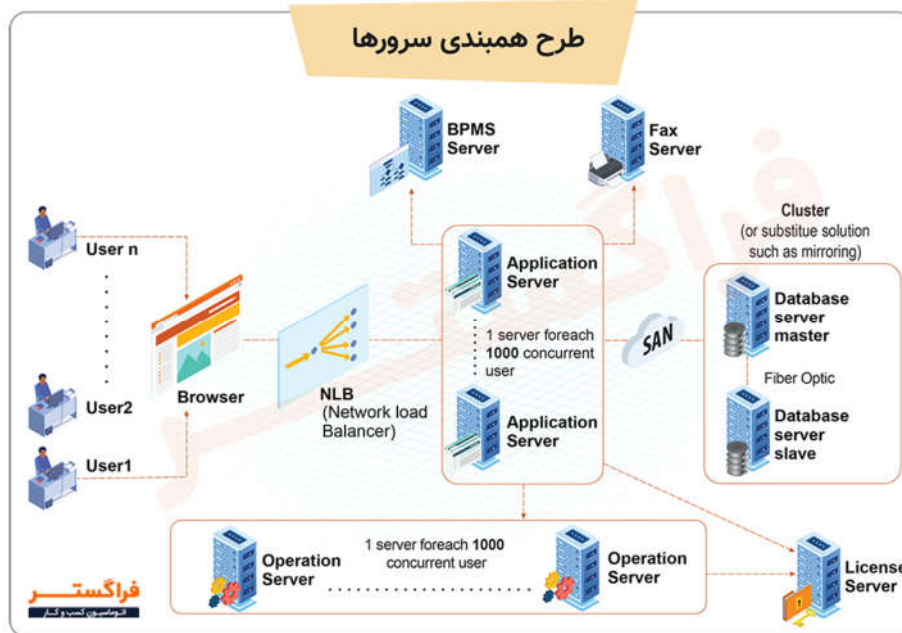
طرح همبندی سرورها

BPMS Server

Fax Server

User n

User2

User1

Browser

NLB
(Network load Balancer)

Application Server

1 server foreach 1000 concurrent user

Application Server

SAN

Cluster
(or substitue solution such as mirroring)

Database server master

Fiber Optic

Database server slave

Operation Server

1 server foreach 1000 concurrent user

Operation Server

License Server

فراگستر
اتوماسیون کسب و کار